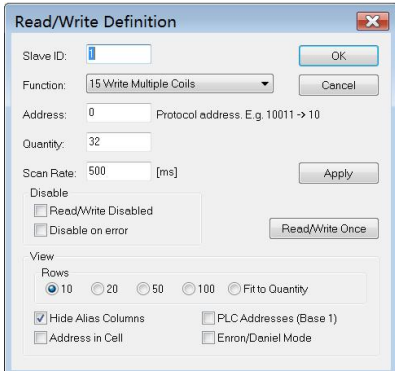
Read/Write Definition

Slave ID: 1

Function: 15 Write Multiple Coils

Address: 0 Protocol address. E.g. 10011 -> 10

Quantity: 32

Scan Rate: 500 [ms]

OK

Cancel

Apply

Disable

Read/Write Disabled

Disable on error

Read/Write Once

View

Rows

10 20 50 100 Fit to Quantity

Hide Alias Columns

Address in Cell

PLC Addresses (Base 1)

Enron/Daniel Mode